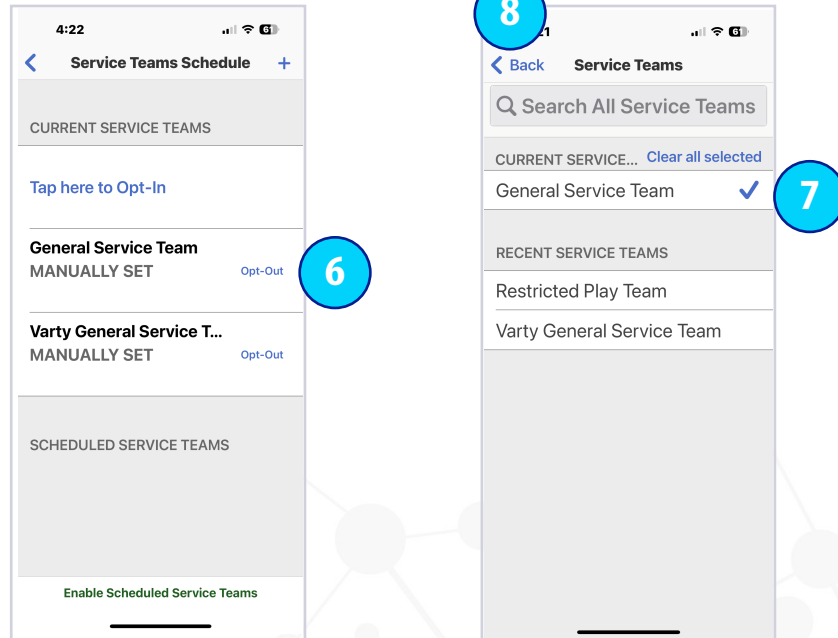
4:22

Service Teams Schedule

+

CURRENT SERVICE TEAMS

Tap here to Opt-In

General Service Team
MANUALLY SET
Opt-Out

6

Varty General Service T...
MANUALLY SET
Opt-Out

SCHEDULED SERVICE TEAMS

Enable Scheduled Service Teams

8

Back
Service Teams

Search All Service Teams

CURRENT SERVICE...
Clear all selected

General Service Team

7

RECENT SERVICE TEAMS

Restricted Play Team

Varty General Service Team